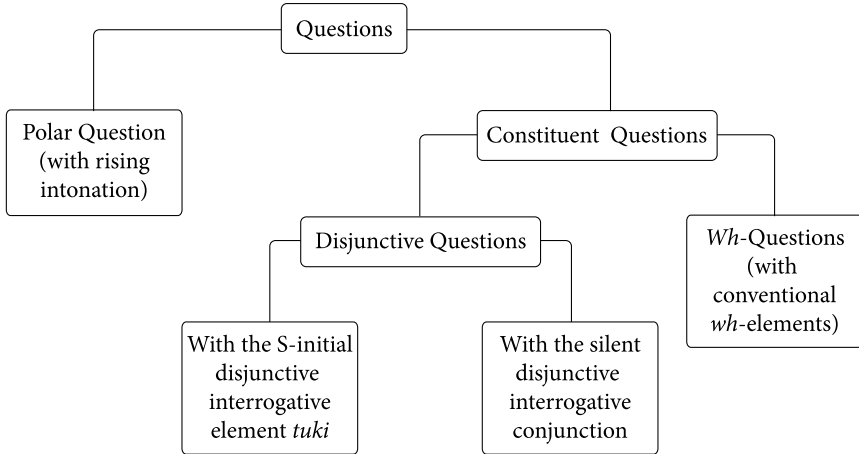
Questions

Polar Question (with rising intonation)

Constituent Questions

Disjunctive Questions

*Wh*-Questions (with conventional *wh*-elements)

With the S-initial disjunctive interrogative element *tuki*

With the silent disjunctive interrogative conjunction